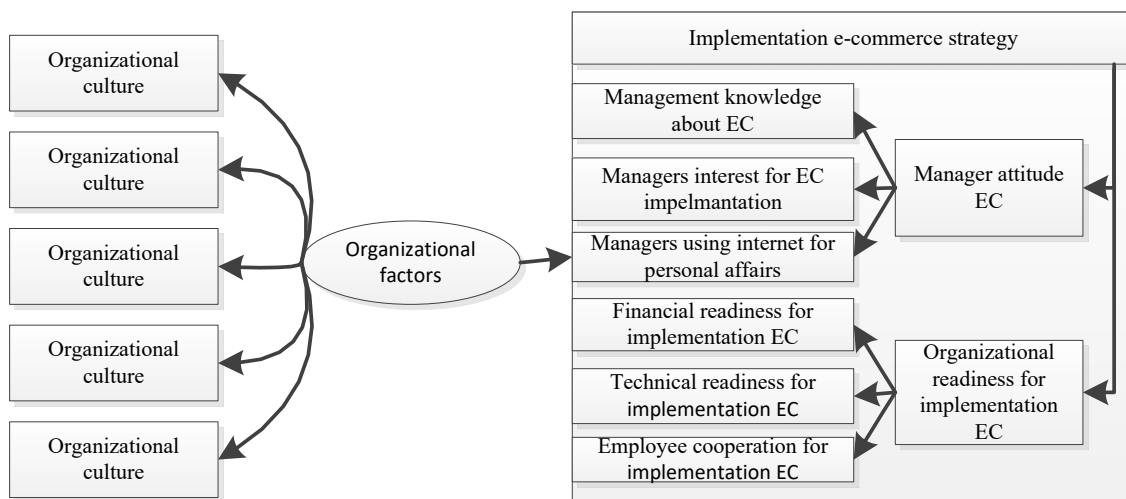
Organizational culture

Organizational culture

Organizational culture

Organizational culture

Organizational culture

Organizational factors

Implementation e-commerce strategy

Management knowledge about EC

Managers interest for EC impelmantation

Managers using internet for personal affairs

Manager attitude EC

Financial readiness for implementation EC

Technical readiness for implementation EC

Employee cooperation for implementation EC

Organizational readiness for implementation EC